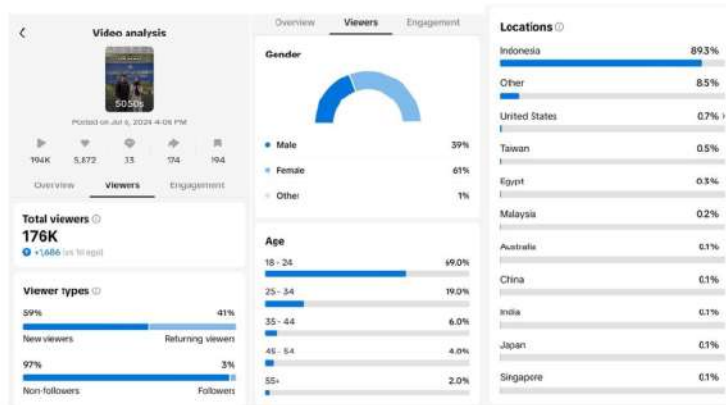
Video analysis

5050s

Posted on Jul 6, 2024 4:06 PM

194K 5,872 33 174 194

Overview Viewers Engagement

Total viewers
176K
+1,686 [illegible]

Viewer types

59% 41%

New viewers Returning viewers

97% 3%

Non-followers Followers

Overview Viewers Engagement

Gender

Male 39%

Female 61%

Other 1%

Age

| 18 - 24 | 69.0% |
|---|---|
| 25 - 34 | 19.0% |
| 35 - 44 | 6.0% |
| 45 - 54 | 4.0% |
| 55+ | 2.0% |

Locations

| Indonesia | 89.3% |
|---|---|
| Other | 8.5% |
| United States | 0.7% |
| Taiwan | 0.5% |
| Egypt | 0.3% |
| Malaysia | 0.2% |
| Australia | 0.1% |
| China | 0.1% |
| India | 0.1% |
| Japan | 0.1% |
| Singapore | 0.1% |